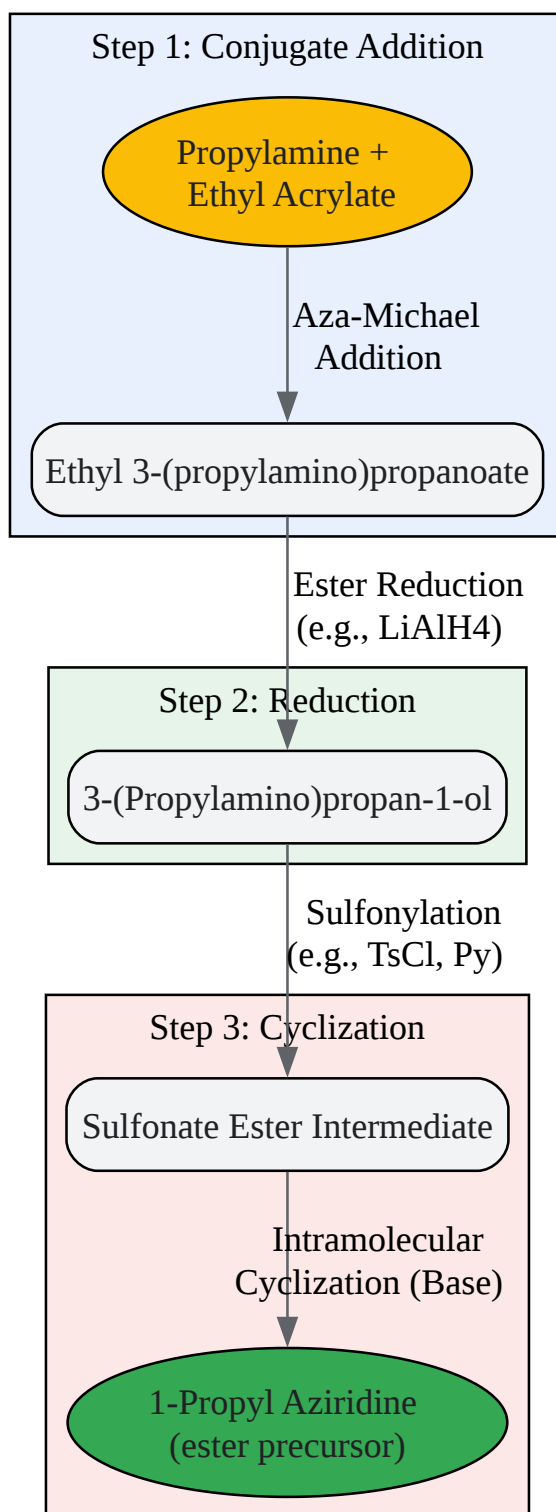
Step 1: Conjugate Addition

Propylamine + Ethyl Acrylate

Aza-Michael Addition

Ethyl 3-(propylamino)propanoate

Ester Reduction (e.g., LiAlH4)

Step 2: Reduction

3-(Propylamino)propan-1-ol

Sulfonylation (e.g., TsCl, Py)

Step 3: Cyclization

Sulfonate Ester Intermediate

Intramolecular Cyclization (Base)

1-Propyl Aziridine (ester precursor)